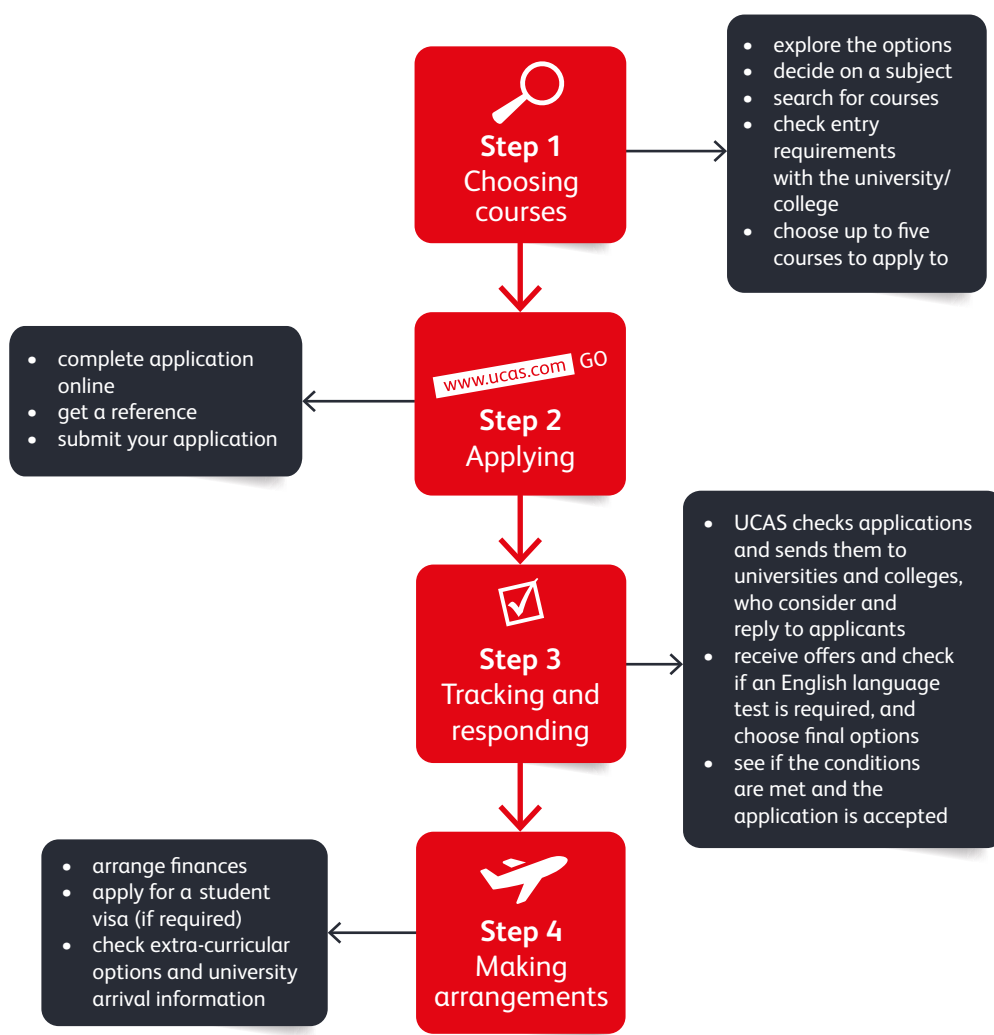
**Step 1**
Choosing courses

- explore the options
- decide on a subject
- search for courses
- check entry requirements with the university/college
- choose up to five courses to apply to

www.ucas.com GO

**Step 2**
Applying

- complete application online
- get a reference
- submit your application

**Step 3**
Tracking and responding

- UCAS checks applications and sends them to universities and colleges, who consider and reply to applicants
- receive offers and check if an English language test is required, and choose final options
- see if the conditions are met and the application is accepted

**Step 4**
Making arrangements

- arrange finances
- apply for a student visa (if required)
- check extra-curricular options and university arrival information